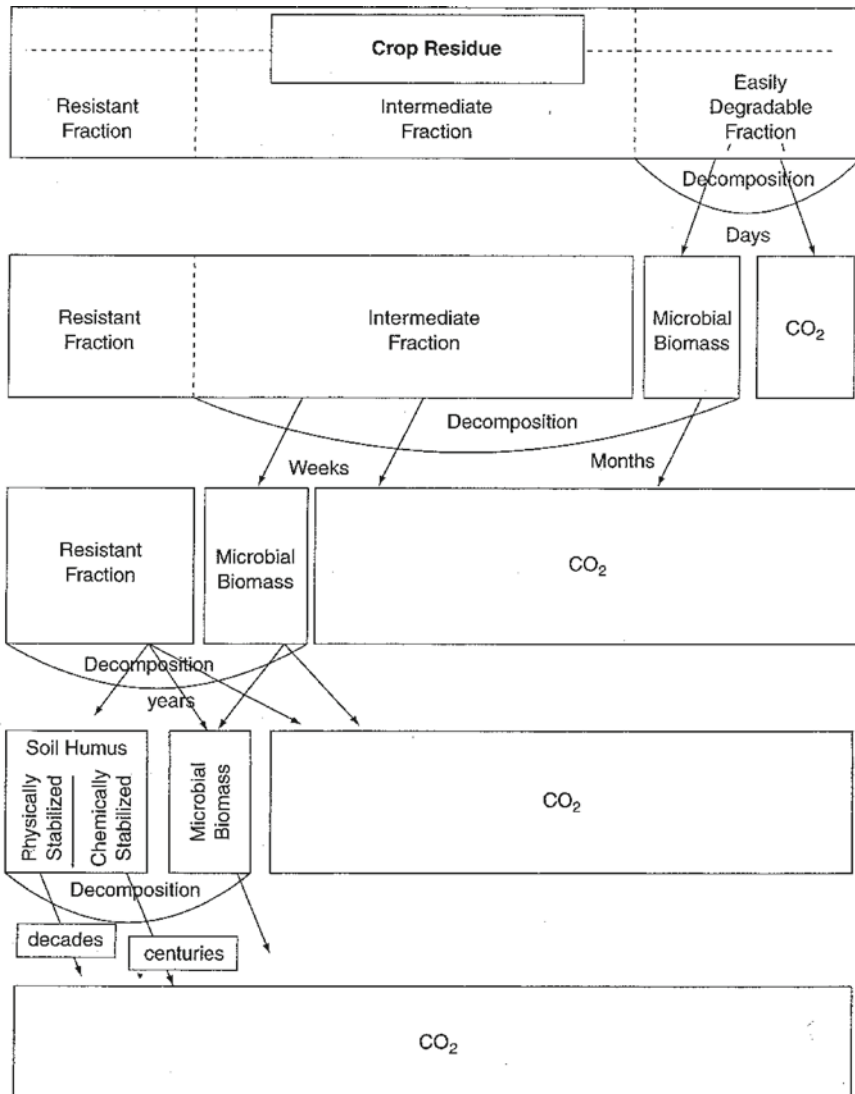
Crop Residue

Resistant Fraction

Intermediate Fraction

Easily Degradable Fraction

Decomposition

Days

Resistant Fraction

Intermediate Fraction

Microbial Biomass

$CO_2$

Decomposition

Weeks

Months

Resistant Fraction

Microbial Biomass

$CO_2$

Decomposition

years

Soil Humus

Physically Stabilized

Chemically Stabilized

Microbial Biomass

$CO_2$

Decomposition

decades

centuries

$CO_2$